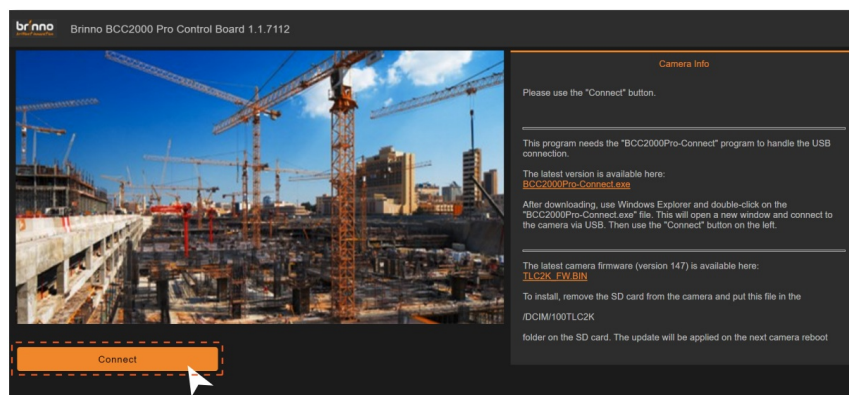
brinno

Brinno BCC2000 Pro Control Board 1.1.7112

Camera Info

Please use the "Connect" button.

This program needs the "BCC2000Pro-Connect" program to handle the USB connection.

The latest version is available here:
BCC2000Pro-Connect.exe

After downloading, use Windows Explorer and double-click on the "BCC2000Pro-Connect.exe" file. This will open a new window and connect to the camera via USB. Then use the "Connect" button on the left.

The latest camera firmware (version 147) is available here:
TLC2K_FW.BIN

To install, remove the SD card from the camera and put this file in the

/DCIM/100TLC2K

folder on the SD card. The update will be applied on the next camera reboot

Connect